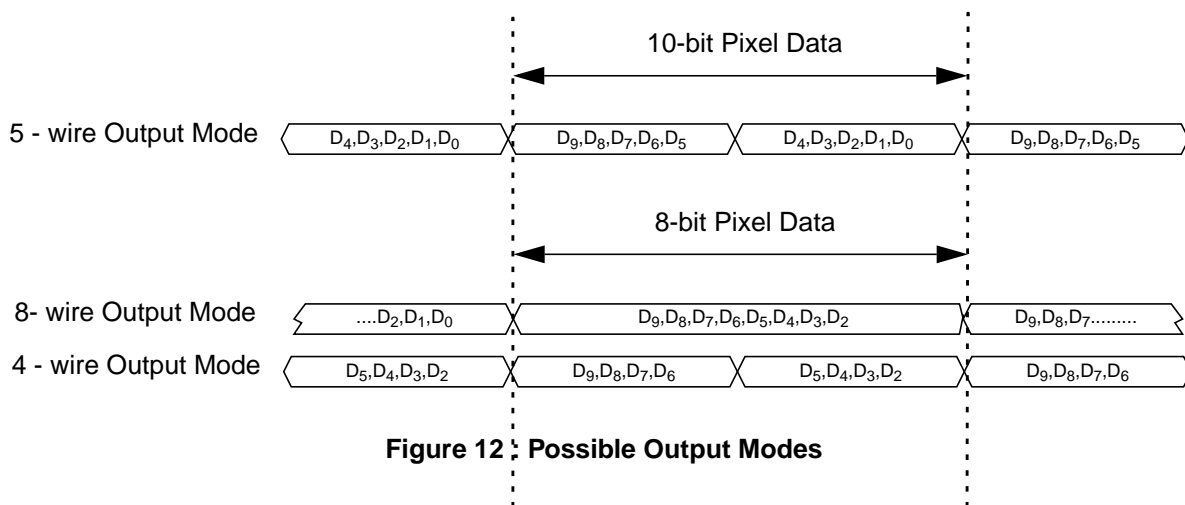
10-bit Pixel Data

5 - wire Output Mode

$D_4,D_3,D_2,D_1,D_0$

$D_9,D_8,D_7,D_6,D_5$

$D_4,D_3,D_2,D_1,D_0$

$D_9,D_8,D_7,D_6,D_5$

8-bit Pixel Data

8- wire Output Mode

$....D_2,D_1,D_0$

$D_9,D_8,D_7,D_6,D_5,D_4,D_3,D_2$

$D_9,D_8,D_7.........$

4 - wire Output Mode

$D_5,D_4,D_3,D_2$

$D_9,D_8,D_7,D_6$

$D_5,D_4,D_3,D_2$

$D_9,D_8,D_7,D_6$

Figure 12 : Possible Output Modes